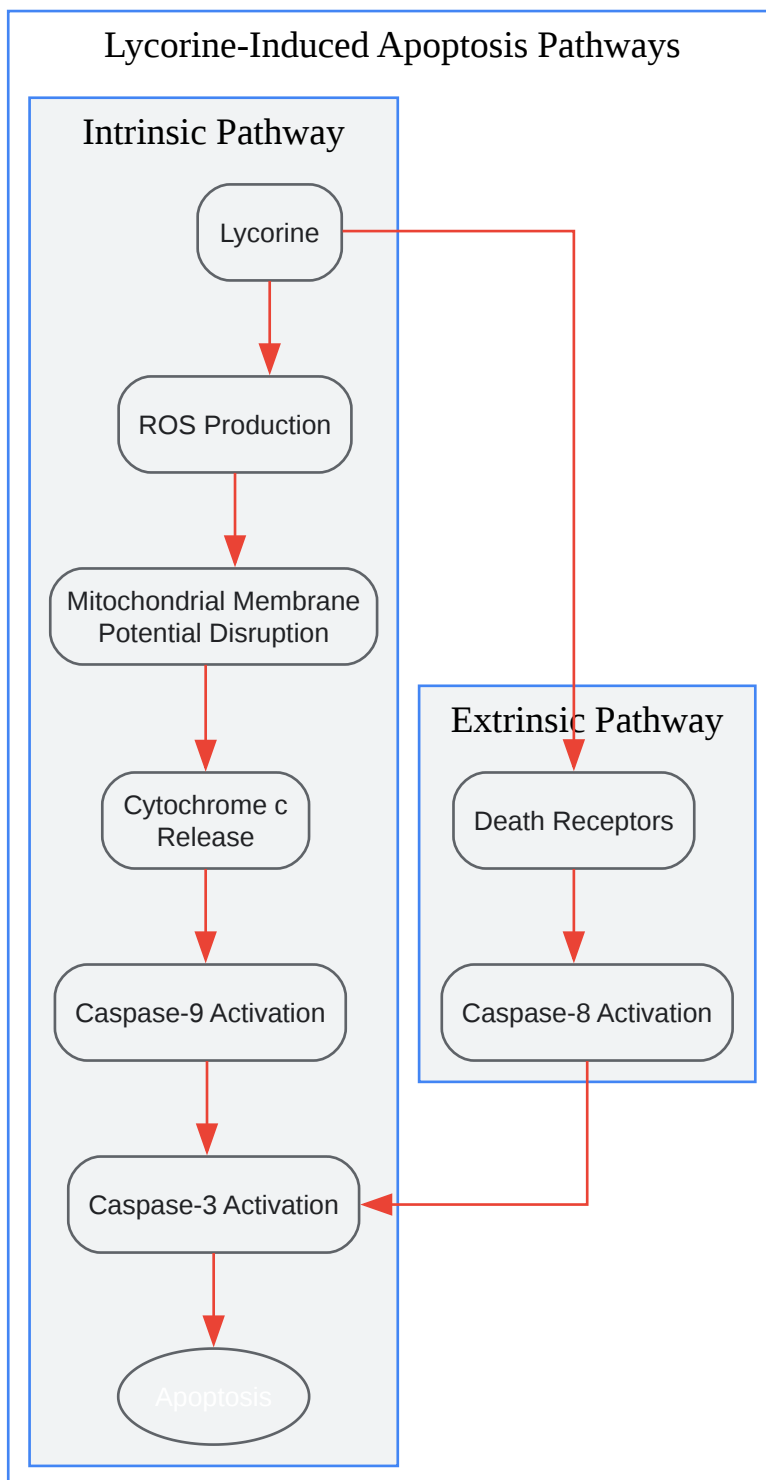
Lycorine-Induced Apoptosis Pathways

Intrinsic Pathway

Lycorine

ROS Production

Mitochondrial Membrane Potential Disruption

Cytochrome c Release

Caspase-9 Activation

Caspase-3 Activation

Apoptosis

Extrinsic Pathway

Death Receptors

Caspase-8 Activation